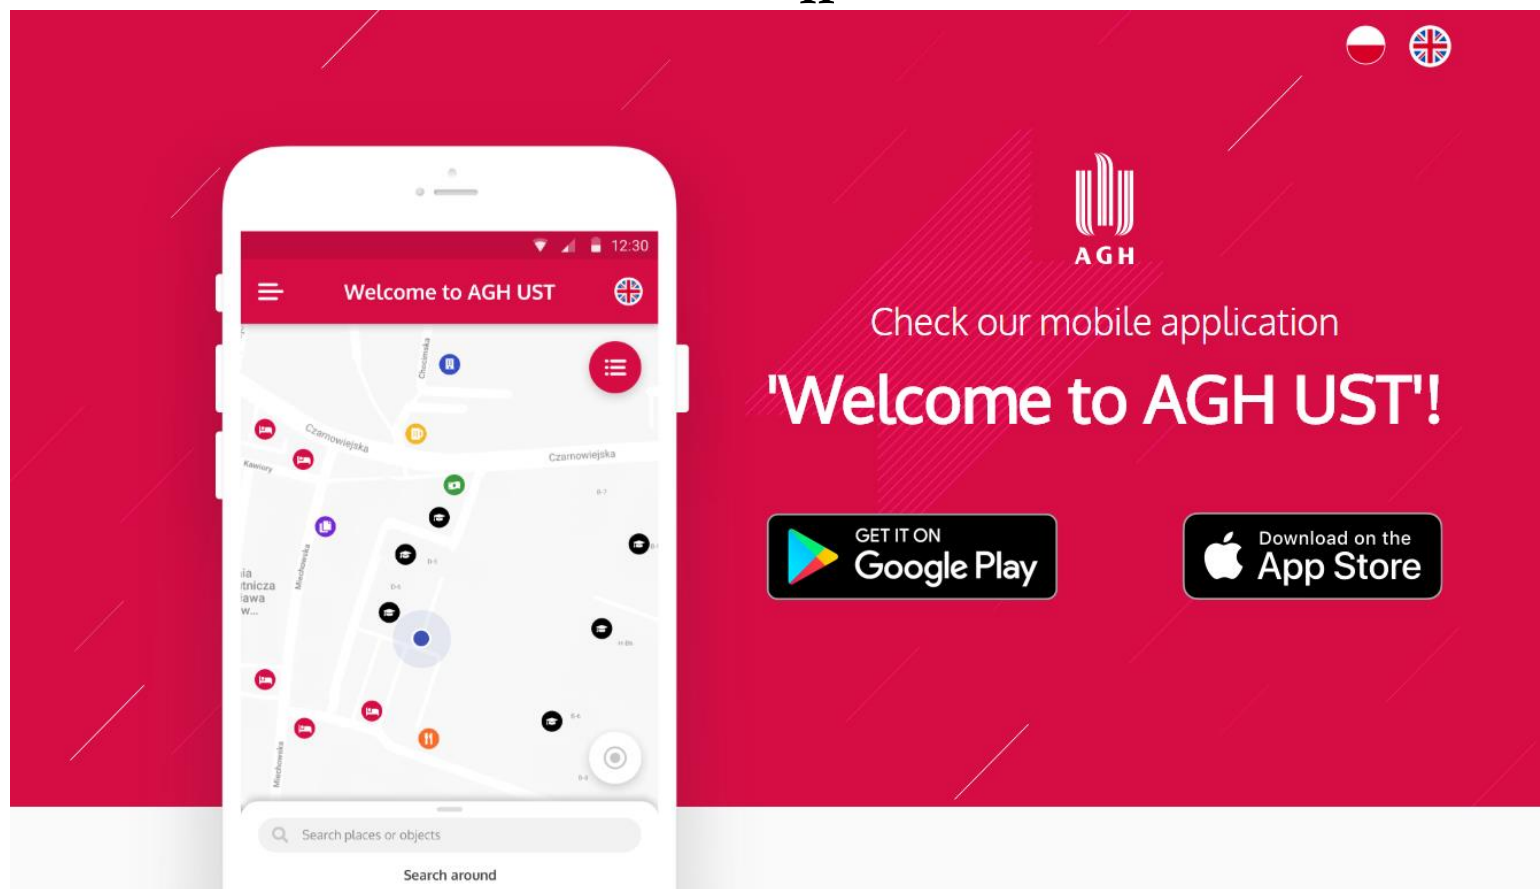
12:30

Welcome to AGH UST

Czarnowiejska

Czarnowiejska

Kawiory

Chopina

Miechowska

Search places or objects

Search around

AGH

Check our mobile application

'Welcome to AGH UST'!

GET IT ON Google Play

Download on the App Store